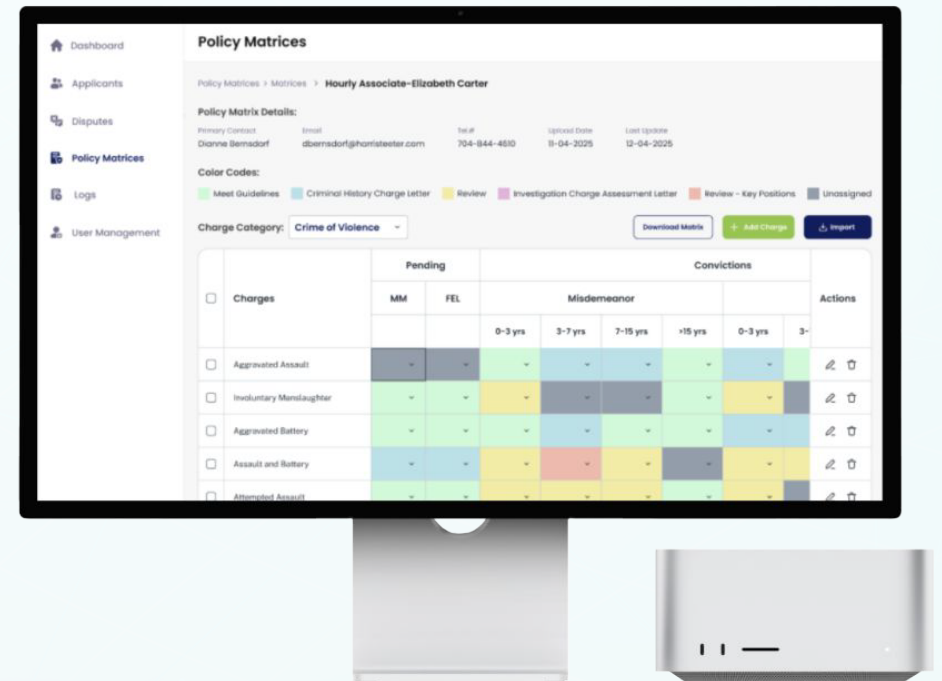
Dashboard
Applicants
Disputes
Policy Matrices
Logs
User Management

Policy Matrices

Policy Matrices > Matrices > Hourly Associate-Elizabeth Carter

Policy Matrix Details:

Primary Contact
Dianne Bernsdorf
Email
dbernsdorf@harristeeter.com
Tel #
704-844-4610
Upload Date
11-04-2025
Last Update
12-04-2025

Color Codes:
Meet Guidelines
Criminal History Charge Letter
Review
Investigation Charge Assessment Letter
Review - Key Positions
Unassigned

Charge Category: Crime of Violence

Download Matrix
+ Add Charge
Import

| | Charges | Pending | | Convictions | | | | | | Actions |
|---|---|---|---|---|---|---|---|---|---|---|
| | | MM | FEL | Misdemeanor | | | | | | |
| | | | | 0-3 yrs | 3-7 yrs | 7-15 yrs | >15 yrs | 0-3 yrs | 3- | |
| | Aggravated Assault | | | | | | | | | |
| | Involuntary Manslaughter | | | | | | | | | |
| | Aggravated Battery | | | | | | | | | |
| | Assault and Battery | | | | | | | | | |
| | Attempted Assault | | | | | | | | | |